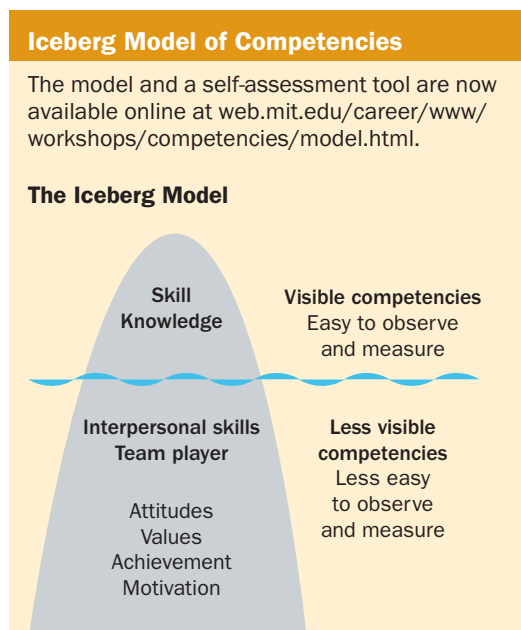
Iceberg Model of Competencies

The model and a self-assessment tool are now available online at web.mit.edu/career/www/workshops/competencies/model.html.

The Iceberg Model

Skill
Knowledge

Visible competencies
Easy to observe and measure

Interpersonal skills
Team player

Attitudes
Values
Achievement
Motivation

Less visible competencies
Less easy to observe and measure